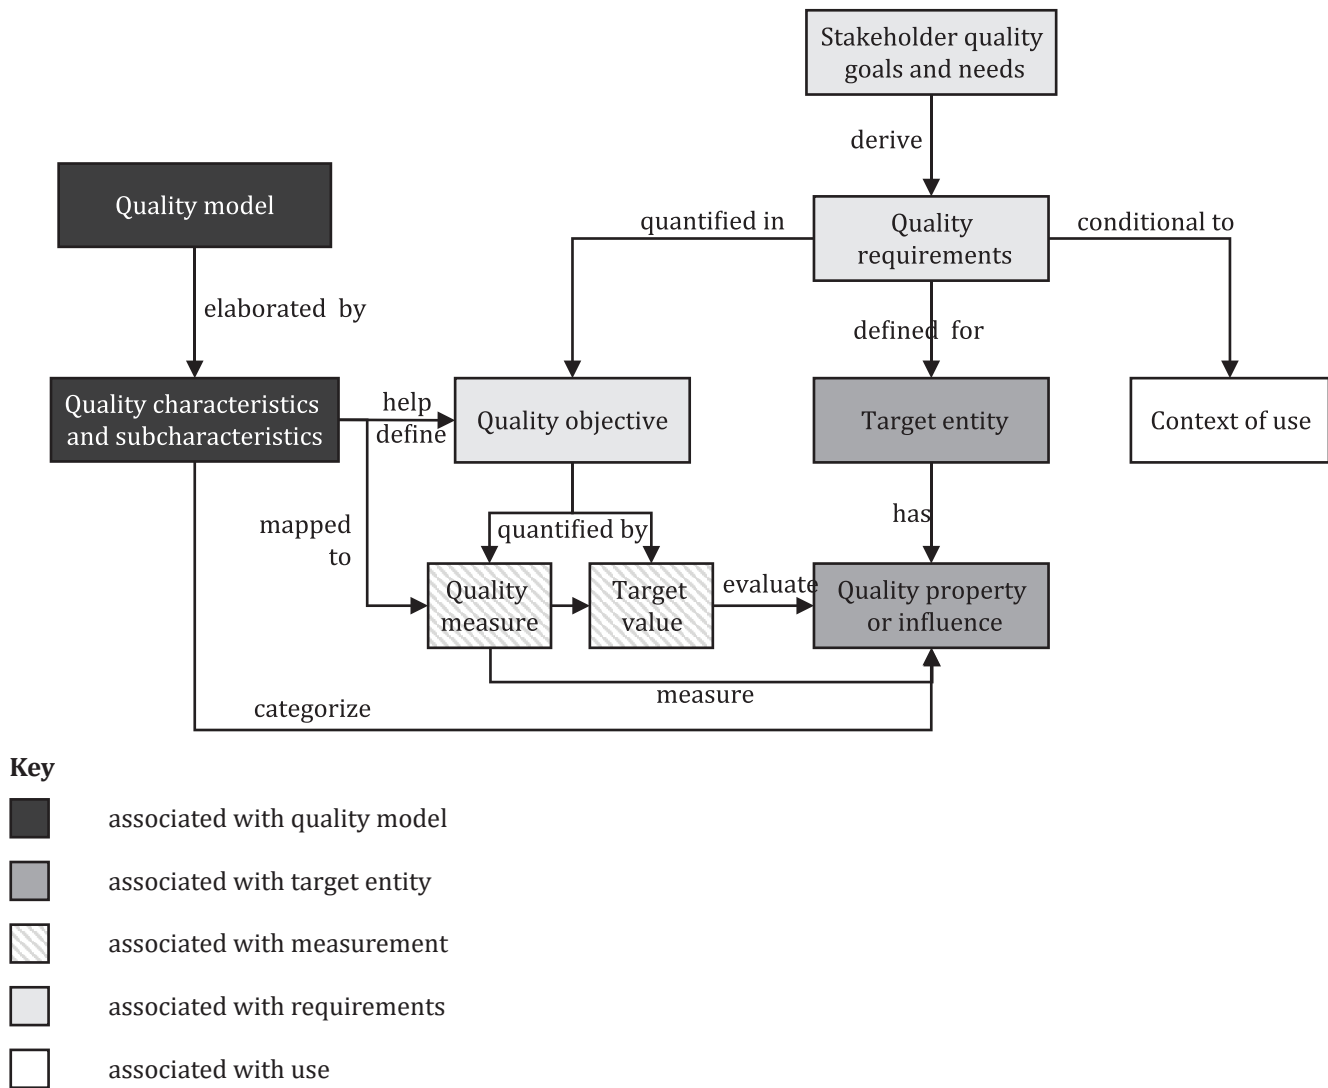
Stakeholder quality goals and needs

derive

Quality model

quantified in

Quality requirements

conditional to

elaborated by

defined for

Quality characteristics and subcharacteristics

help define

Quality objective

Target entity

Context of use

mapped to

quantified by

has

Quality measure

Target value

evaluate

Quality property or influence

measure

categorize

Key

associated with quality model

associated with target entity

associated with measurement

associated with requirements

associated with use